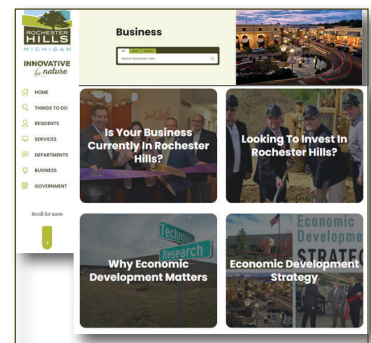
ROCHESTER HILLS MICHIGAN

INNOVATIVE by nature

HOME
THINGS TO DO
RESIDENTS
SERVICES
DEPARTMENTS
BUSINESS
GOVERNMENT

Scroll for more

Business

Search Rochester Hills

Is Your Business Currently In Rochester Hills?

Looking To Invest In Rochester Hills?

Technology
Research

Why Economic Development Matters

Economic Development Strategy

Economic Developme
STRATE